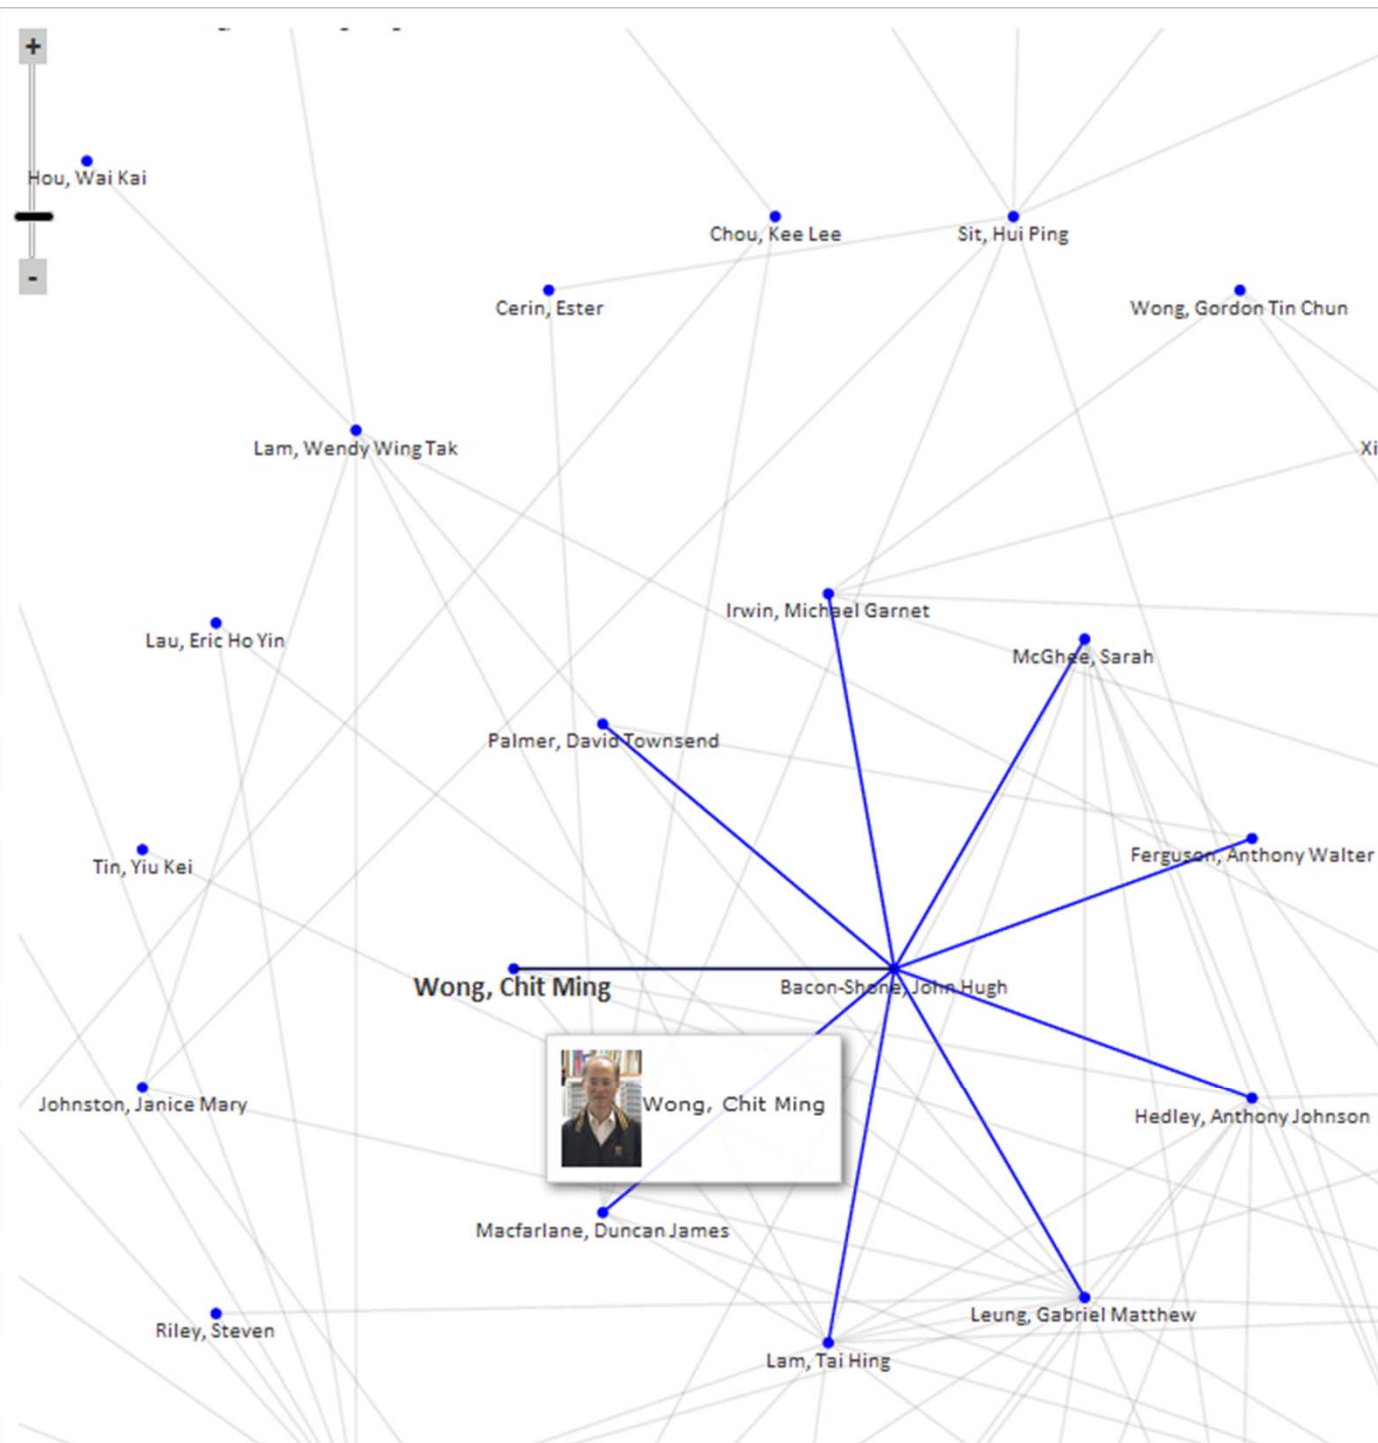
+
-
Hou, Wai Kai
Chou, Kee Lee
Sit, Hui Ping
Cerin, Ester
Wong, Gordon Tin Chun
Lam, Wendy Wing Tak
Xi
Irwin, Michael Garnet
Lau, Eric Ho Yin
McGhee, Sarah
Palmer, David Townsend
Tin, Yiu Kei
Ferguson, Anthony Walter
Wong, Chit Ming
Bacon-Shone, John Hugh
Johnston, Janice Mary
Wong, Chit Ming
Hedley, Anthony Johnson
Macfarlane, Duncan James
Riley, Steven
Leung, Gabriel Matthew
Lam, Tai Hing